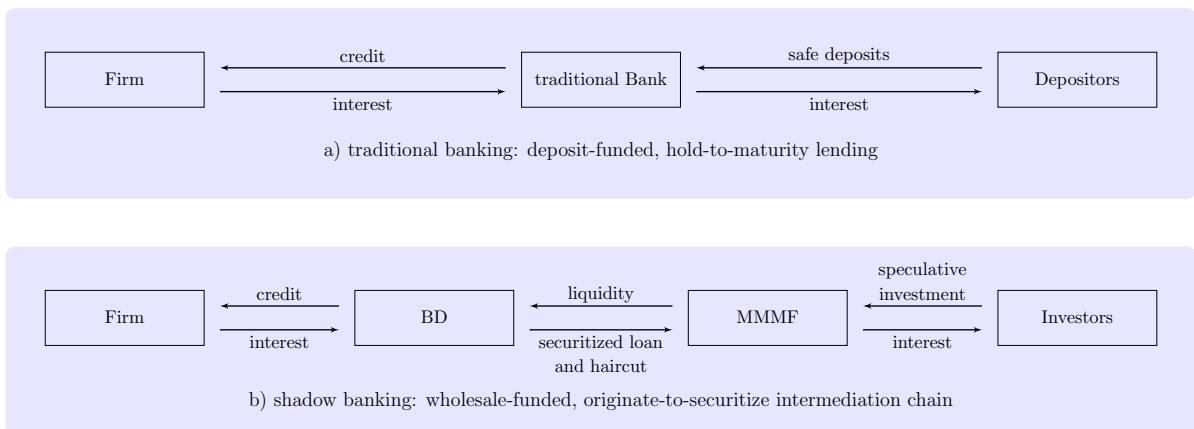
Firm
credit
interest
traditional Bank
safe deposits
interest
Depositors

a) traditional banking: deposit-funded, hold-to-maturity lending

Firm
credit
interest
BD
liquidity
securitized loan and haircut
MMMF
speculative investment
interest
Investors

b) shadow banking: wholesale-funded, originate-to-securitize intermediation chain